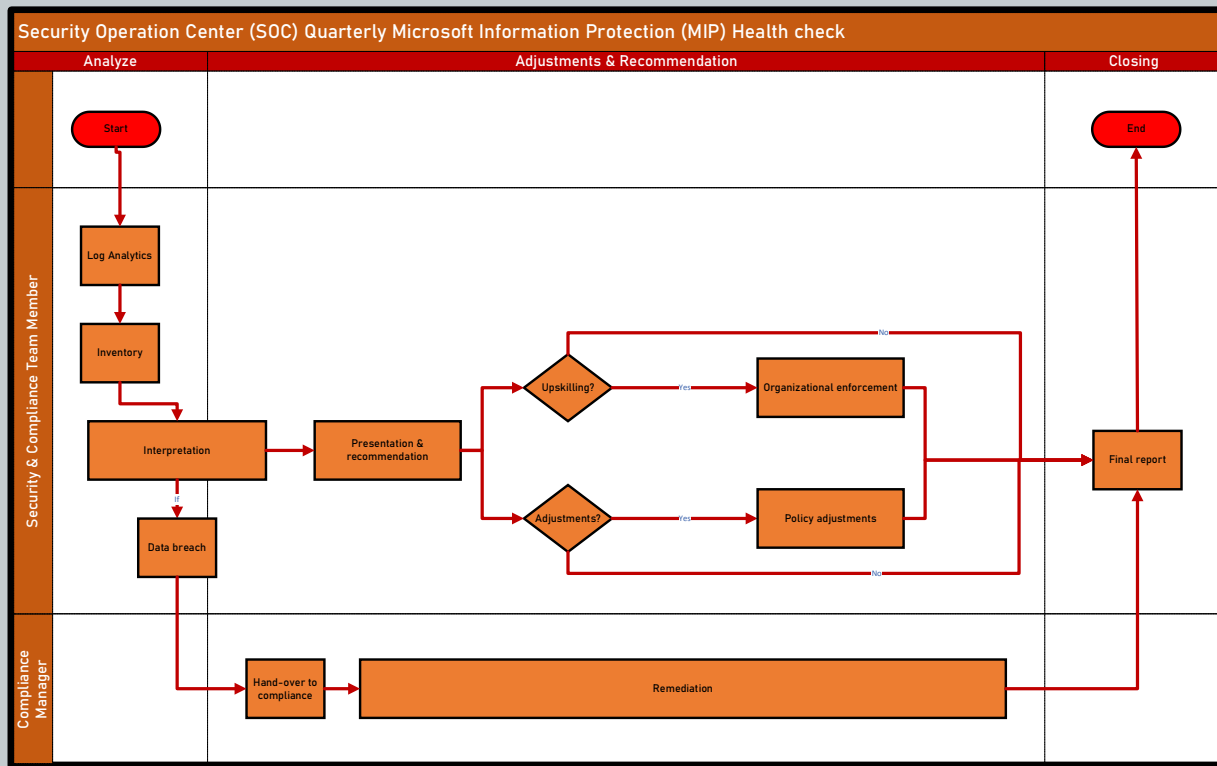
Security Operation Center (SOC) Quarterly Microsoft Information Protection (MIP) Health check

Analyze

Adjustments & Recommendation

Closing

Security & Compliance Team Member

Compliance Manager

Start

End

Log Analytics

Inventory

Interpretation

If

Data breach

Presentation & recommendation

Upskilling?

Yes

No

Organizational enforcement

Adjustments?

Yes

No

Policy adjustments

Final report

Hand-over to compliance

Remediation